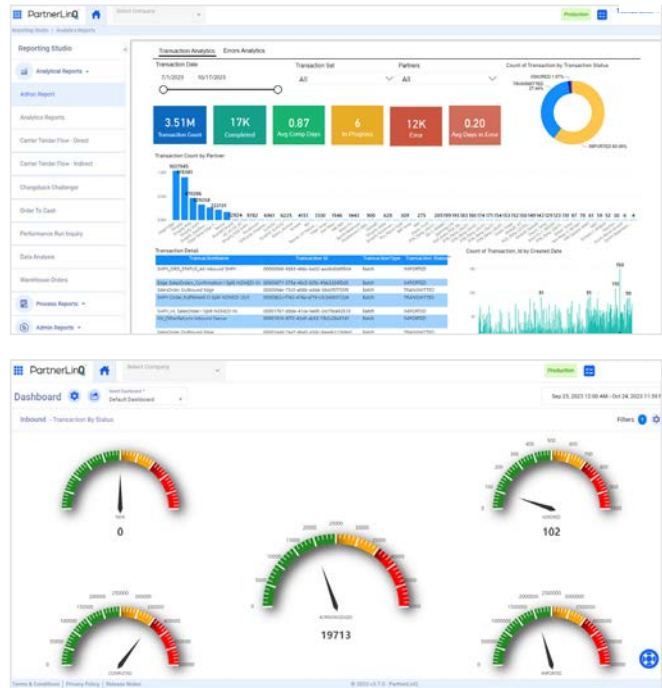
PartnerLinQ

Select Company

Production

Reporting Studio > Analytics Reports

Reporting Studio

Analytical Reports

Adhoc Report

Analytics Reports

Carrier Tender Flow - Direct

Carrier Tender Flow - Indirect

Chargeback Challenger

Order To Cash

Performance Run Inquiry

Data Analysis

Warehouse Orders

Process Reports

Admin Reports

Transaction Analytics | Errors Analytics

Transaction Date

7/1/2023 10/17/2023

Transaction Set

All

Partners

All

Count of Transaction by Transaction Status

3.51M
Transaction Count

17K
Completed

0.87
Avg Comp Days

6
In Progress

12K
Error

0.20
Avg Days in Error

Transaction Count by Partner

Transaction Detail

Count of Transaction_Id by Created Date

PartnerLinQ

Select Company

Production

Dashboard

Select Dashboard *
Default Dashboard

Sep 25, 2023 12:00 AM - Oct 24, 2023 11:59 P

Inbound - Transaction By Status

Filters 1

0

102

19713

Terms & Conditions | Privacy Policy | Release Notes

© 2023 v3.7.0 · PartnerLinQ